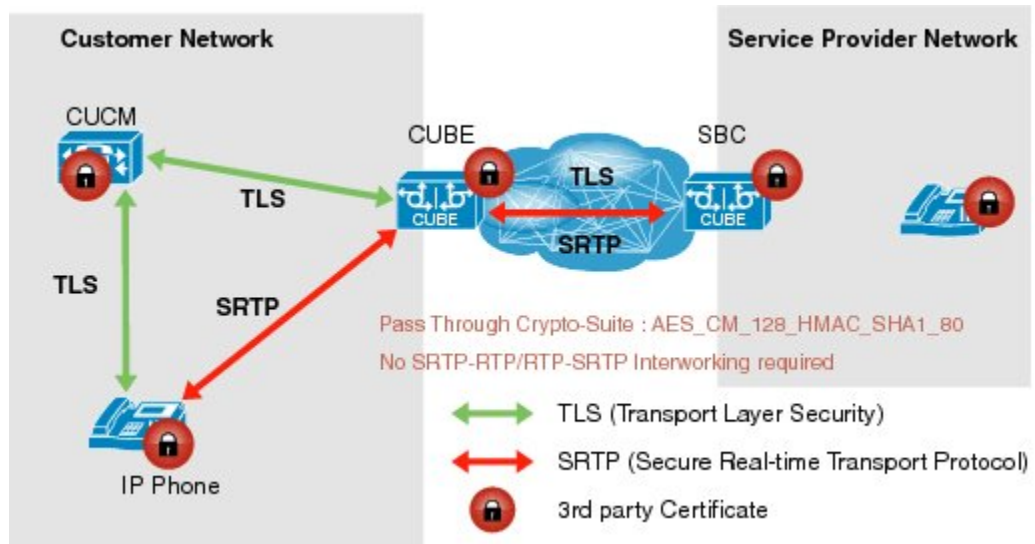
Customer Network

Service Provider Network

CUCM

CUBE

SBC

TLS

TLS

CUBE

CUBE

SRTP

TLS

SRTP

IP Phone

Pass Through Crypto-Suite : AES_CM_128_HMAC_SHA1_80

No SRTP-RTP/RTP-SRTP Interworking required

TLS (Transport Layer Security)

SRTP (Secure Real-time Transport Protocol)

3rd party Certificate